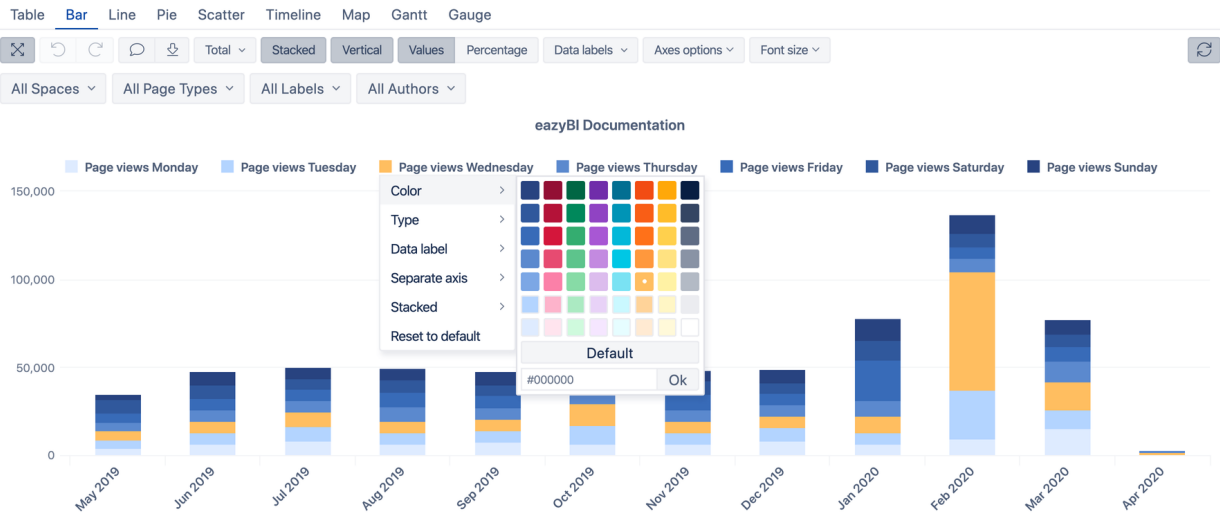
Table Bar Line Pie Scatter Timeline Map Gantt Gauge

Total Stacked Vertical Values Percentage Data labels Axes options Font size

All Spaces All Page Types All Labels All Authors

eazyBI Documentation

Page views Monday Page views Tuesday Page views Wednesday Page views Thursday Page views Friday Page views Saturday Page views Sunday

150,000
100,000
50,000
0

Color
Type
Data label
Separate axis
Stacked
Reset to default

Default
#000000 Ok

May 2019 Jun 2019 Jul 2019 Aug 2019 Sep 2019 Oct 2019 Nov 2019 Dec 2019 Jan 2020 Feb 2020 Mar 2020 Apr 2020